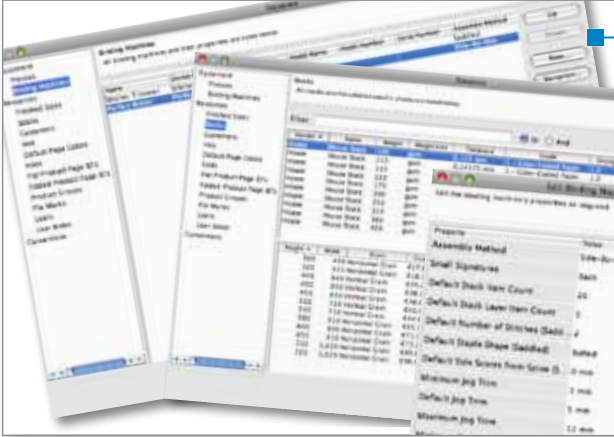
Binding Machines
All binding machines and their properties and create device

Equipment
Presses
Binding Machines
Resources
Product Sizes
Stocks
Customers
Inks
Default Page Colors
Inks
Fan Product Page ST's
Folded Product Page ST's
Product Groups
File Works
Users
User Roles
Conversions

Name
Perfect Binder

OK
Cancel
New...
Navigation

Stocks
All stocks are the selected search criteria and subdirectories

Filter:
Or
And

Emil Binding Ma
Set the binding machine's properties as required

Property
Value
Assembly Method
Side-Sewn
Small Signatures
Default Stack Item Count
Default Stack Layer Item Count
Default Number of Stitches (Saddl
Default Staple Shape (Saddled)
Default Side Scores from Spine (S
Minimum Jog Time
Default Jog Time
Maximum Jog Time